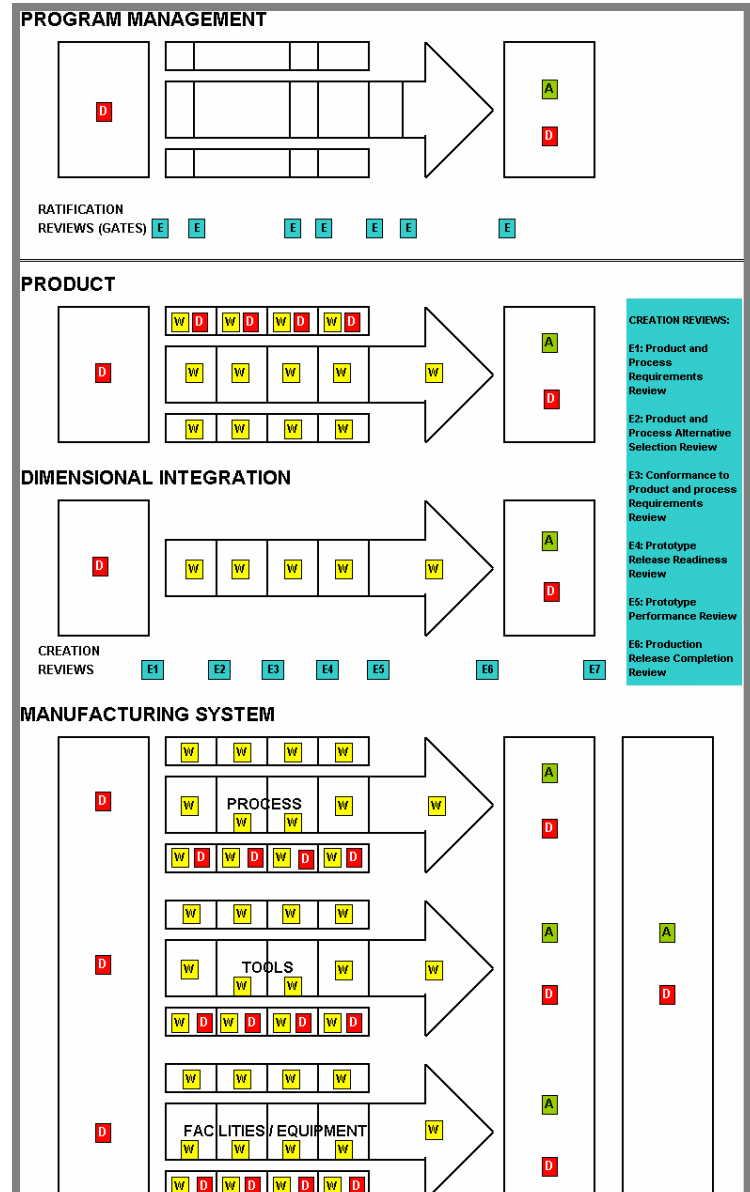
PROGRAM MANAGEMENT

D

A
D

RATIFICATION REVIEWS (GATES) E E E E E E E

PRODUCT

W D W D W D W D

D

W W W W W

W W W W

A
D

CREATION REVIEWS:

E1: Product and Process Requirements Review

E2: Product and Process Alternative Selection Review

E3: Conformance to Product and process Requirements Review

E4: Prototype Release Readiness Review

E5: Prototype Performance Review

E6: Production Release Completion Review

DIMENSIONAL INTEGRATION

D

W W W W W

A
D

CREATION REVIEWS E1 E2 E3 E4 E5 E6 E7

MANUFACTURING SYSTEM

W W W W

D

W PROCESS W
W W W

W D W D W D W D

A
D

W W W W

D

W TOOLS W
W W W

W D W D W D W D

A
D

A
D

W W W W

D

FACLITIES / EQUIPMENT W
W W W W

W D W D W D W D

A
D